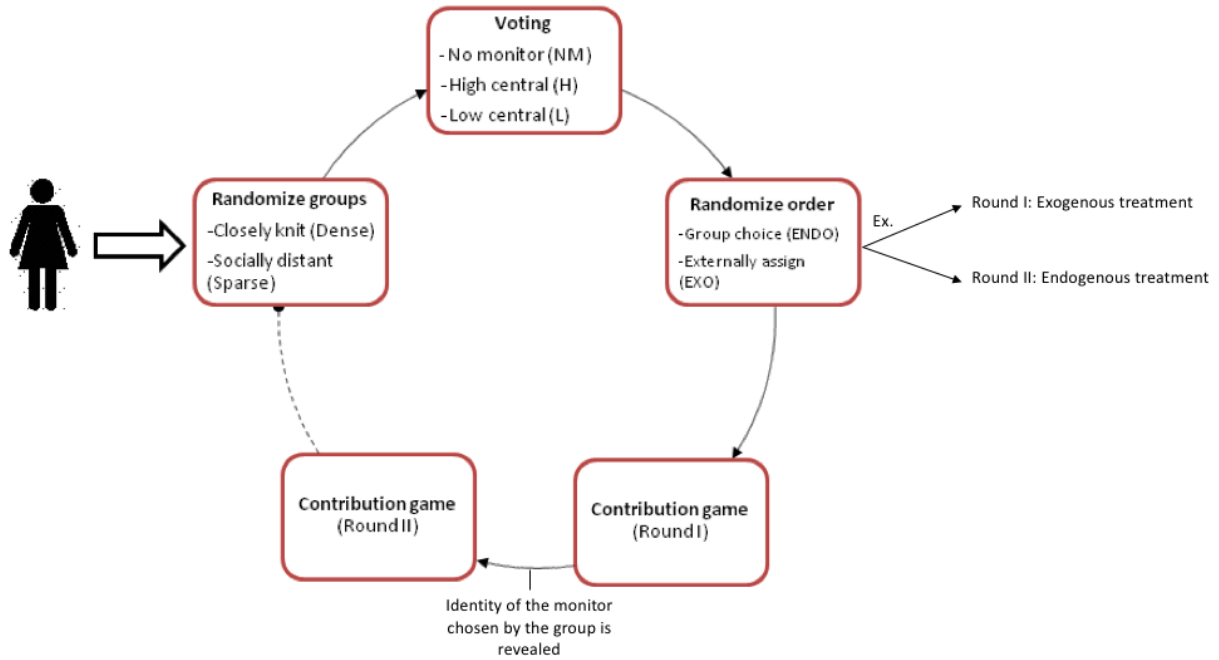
Voting
- No monitor (NM)
- High central (H)
- Low central (L)

Randomize groups
-Closely knit (Dense)
-Socially distant (Sparse)

Randomize order
-Group choice (ENDO)
-Externally assign (EXO)

Ex.

Round I: Exogenous treatment

Round II: Endogenous treatment

Contribution game
(Round II)

Contribution game
(Round I)

Identity of the monitor chosen by the group is revealed